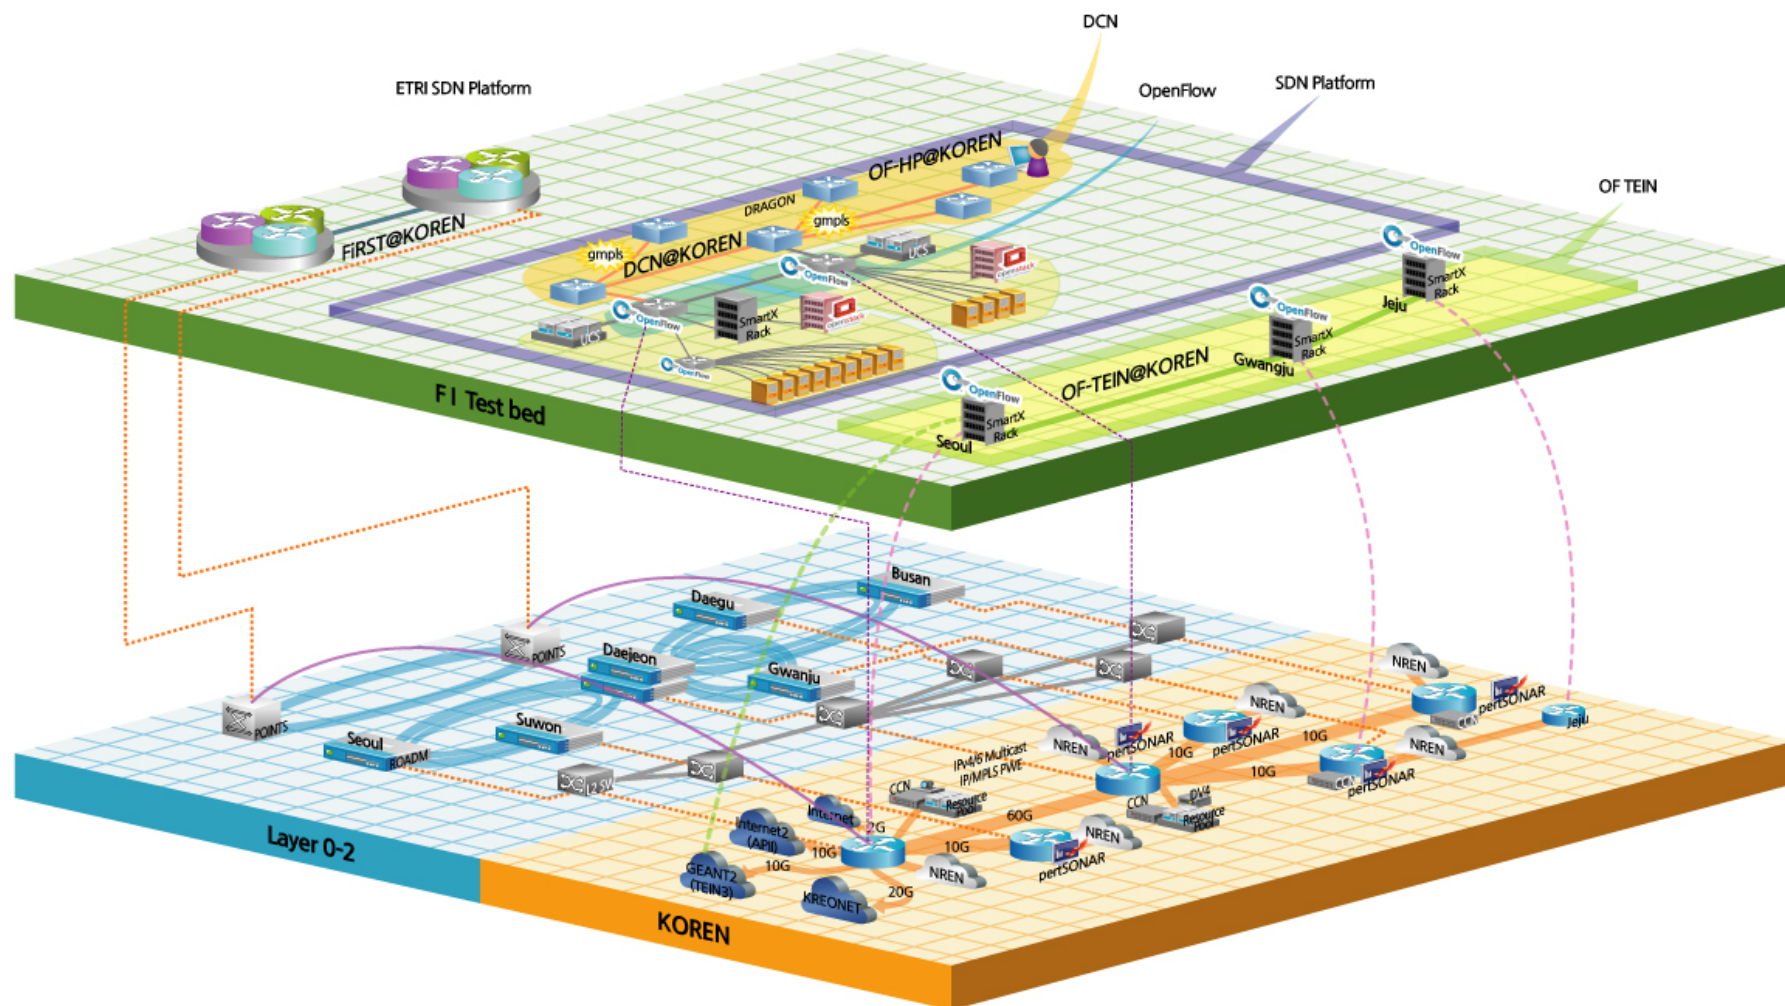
DCN

OpenFlow

SDN Platform

ETRI SDN Platform

OF TEIN

OF-HP@KOREN

DRAGON

gmpls

FiRST@KOREN

DCN@KOREN

gmpls

UCS

OpenFlow

openstack

OpenFlow

SmartX Rack

OpenFlow

SmartX Rack

Jeju

OpenFlow

SmartX Rack

UCS

SmartX Rack

openstack

OpenFlow

OpenFlow

Gwangju

OF-TEIN@KOREN

F I Test bed

OpenFlow

SmartX Rack

Seoul

Busan

Daegu

POINTS

Daejeon

NREN

Gwanju

NREN

perfSONAR

POINTS

Suwon

NREN

perfSONAR

10G

perfSONAR

10G

CCN

Jeju

Seoul

ROADM

IPv4/6 Multicast IP/MPLS PWE

10G

NREN

L2 SW

CCN

10G

perfSONAR

CCN

Resource Pool

IPv4

Internet

CCN

Resource Pool

Internet2 (API)

2G

60G

NREN

10G

10G

perfSONAR

GEANT2 (TEIN3)

10G

NREN

KREONET

20G

Layer 0-2

KOREN